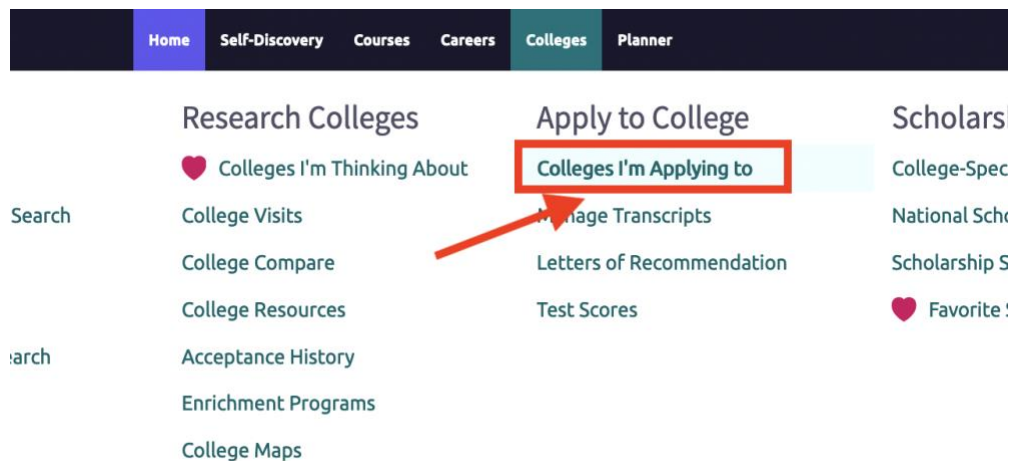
Home Self-Discovery Courses Careers Colleges Planner

Search

earch

Research Colleges

Colleges I'm Thinking About

College Visits

College Compare

College Resources

Acceptance History

Enrichment Programs

College Maps

Apply to College

Colleges I'm Applying to

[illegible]nage Transcripts

Letters of Recommendation

Test Scores

Scholarsh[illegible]

College-Spec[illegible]

National Scho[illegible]

Scholarship S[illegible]

Favorite S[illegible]